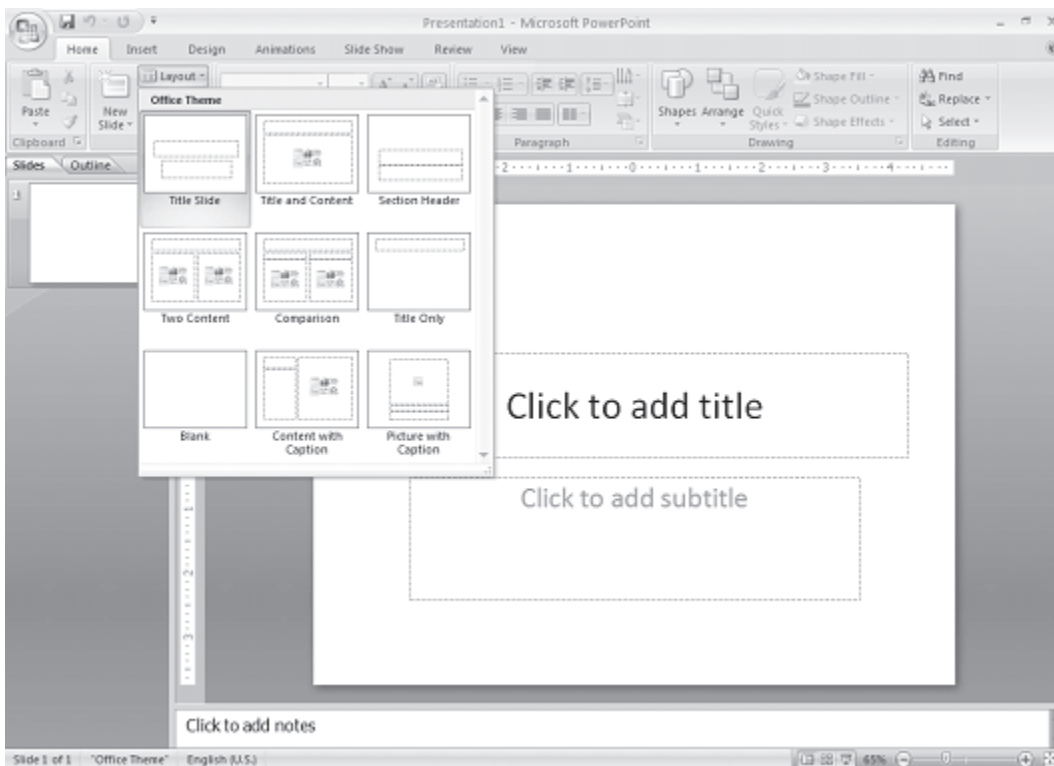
Presentation1 - Microsoft PowerPoint

Home Insert Design Animations Slide Show Review View

Paste
Clipboard
New Slide
Layout
Office Theme
Paragraph
Shapes Arrange Quick Styles
Shape Fill
Shape Outline
Shape Effects
Drawing
Find
Replace
Select
Editing

Slides Outline

Title Slide
Title and Content
Section Header
Two Content
Comparison
Title Only
Blank
Content with Caption
Picture with Caption

Click to add title

Click to add subtitle

Click to add notes

Slide 1 of 1 "Office Theme" English (U.S.) 65%